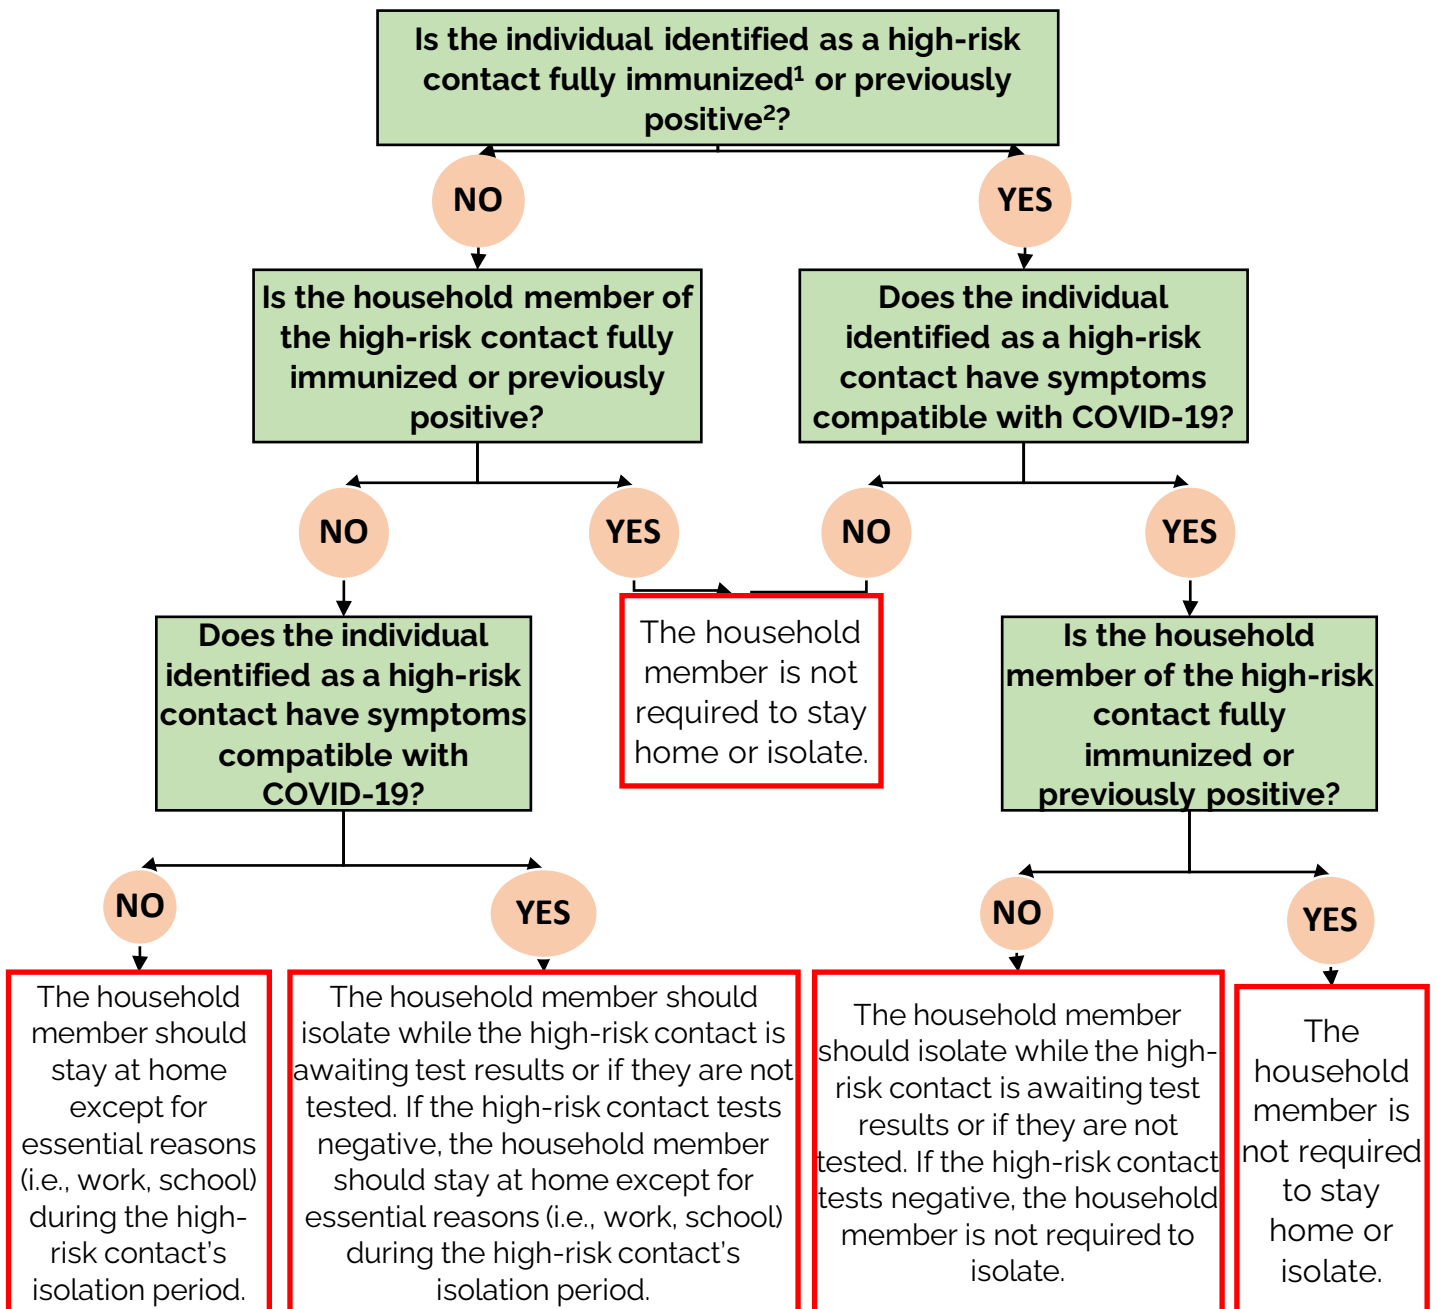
Is the individual identified as a high-risk contact fully immunized$^1$ or previously positive$^2$?

NO

YES

Is the household member of the high-risk contact fully immunized or previously positive?

Does the individual identified as a high-risk contact have symptoms compatible with COVID-19?

NO

YES

NO

YES

Does the individual identified as a high-risk contact have symptoms compatible with COVID-19?

The household member is not required to stay home or isolate.

Is the household member of the high-risk contact fully immunized or previously positive?

NO

YES

NO

YES

The household member should stay at home except for essential reasons (i.e., work, school) during the high-risk contact's isolation period.

The household member should isolate while the high-risk contact is awaiting test results or if they are not tested. If the high-risk contact tests negative, the household member should stay at home except for essential reasons (i.e., work, school) during the high-risk contact's isolation period.

The household member should isolate while the high-risk contact is awaiting test results or if they are not tested. If the high-risk contact tests negative, the household member is not required to isolate.

The household member is not required to stay home or isolate.